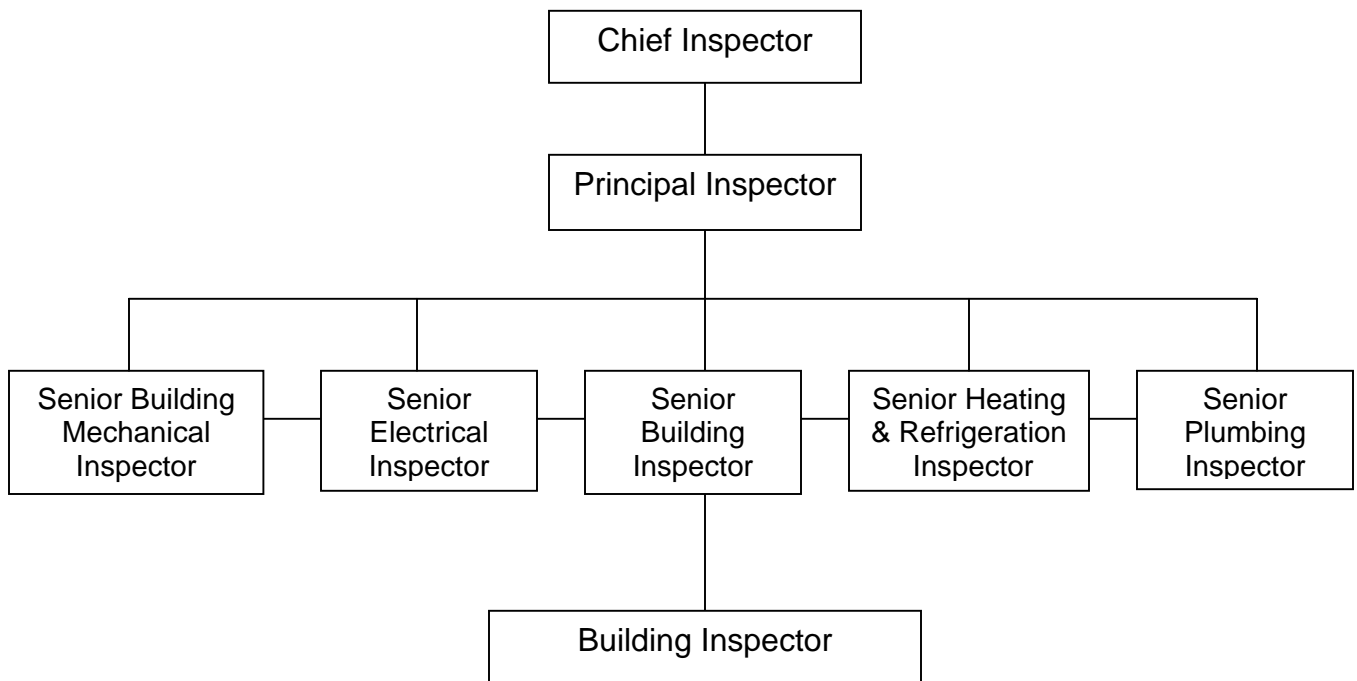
Chief Inspector

Principal Inspector

Senior Building Mechanical Inspector

Senior Electrical Inspector

Senior Building Inspector

Senior Heating & Refrigeration Inspector

Senior Plumbing Inspector

Building Inspector